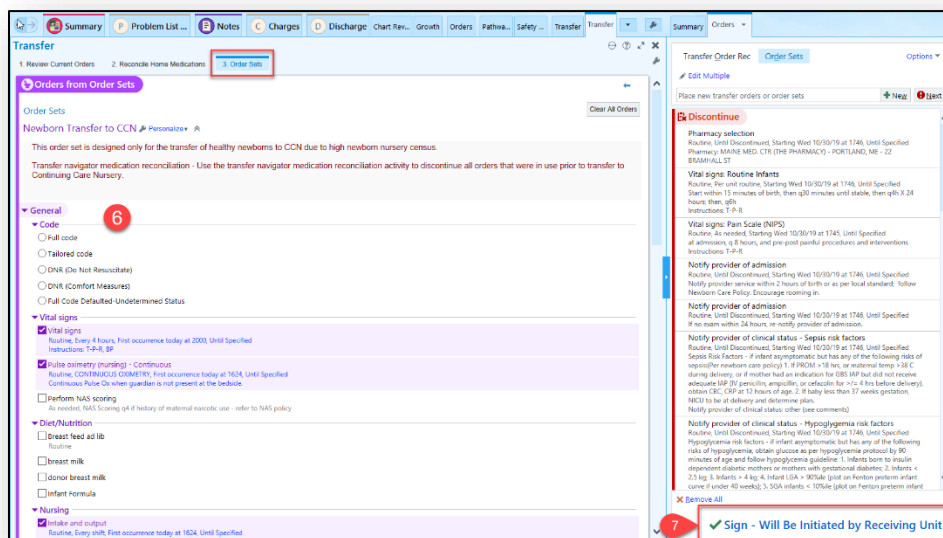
Summary | Problem List ... | Notes | Charges | Discharge | Chart Rev... | Growth | Orders | Pathwa... | Safety ... | Transfer | Transfer | Summary | Orders

Transfer

1. Review Current Orders | 2. Reconcile Home Medications | 3. Order Sets

Orders from Order Sets

Order Sets

Clear All Orders

Newborn Transfer to CCN Personalize

This order set is designed only for the transfer of healthy newborns to CCN due to high newborn nursery census.

Transfer navigator medication reconciliation - Use the transfer navigator medication reconciliation activity to discontinue all orders that were in use prior to transfer to Continuing Care Nursery.

General 6

Code
Full code
Tailored code
DNR (Do Not Resuscitate)
DNR (Comfort Measures)
Full Code Defaulted-Undetermined Status

Vital signs
Vital signs
Routine, Every 4 hours, First occurrence today at 2000, Until Specified
Instructions: T-P-R, BP
Pulse oximetry (nursing) - Continuous
Routine, CONTINUOUS OXIMETRY, First occurrence today at 1624, Until Specified
Continuous Pulse Ox when guardian is not present at the bedside.
Perform NAS scoring
As needed, NAS Scoring q4 if history of maternal narcotic use - refer to NAS policy

Diet/Nutrition
Breast feed ad lib
Routine
breast milk
donor breast milk
Infant Formula

Nursing
Intake and output
Routine, Every shift, First occurrence today at 1624, Until Specified

Transfer Order Rec | Order Sets | Options
Edit Multiple
Place new transfer orders or order sets | New | Next

Discontinue

Pharmacy selection
Routine, Until Discontinued, Starting Wed 10/30/19 at 1746, Until Specified
Pharmacy: MAINE MED. CTR (THE PHARMACY) - PORTLAND, ME - 22 BRAMHALL ST

Vital signs: Routine Infants
Routine, Per unit routine, Starting Wed 10/30/19 at 1746, Until Specified
Start within 15 minutes of birth, then q30 minutes until stable, then q4h X 24 hours; then, q6h
Instructions: T-P-R

Vital signs: Pain Scale (NIPS)
Routine, As needed, Starting Wed 10/30/19 at 1745, Until Specified
at admission, q 8 hours, and pre-post painful procedures and interventions
Instructions: T-P-R

Notify provider of admission
Routine, Until Discontinued, Starting Wed 10/30/19 at 1746, Until Specified
Notify provider service within 2 hours of birth or as per local standard; follow Newborn Care Policy. Encourage rooming in.

Notify provider of admission
Routine, Until Discontinued, Starting Wed 10/30/19 at 1746, Until Specified
If no exam within 24 hours, re-notify provider of admission.

Notify provider of clinical status - Sepsis risk factors
Routine, Until Discontinued, Starting Wed 10/30/19 at 1746, Until Specified
Sepsis Risk Factors - if infant asymptomatic but has any of the following risks of sepsis(Per newborn care policy) 1. If PROM >18 hrs, or maternal temp >38 C during delivery, or if mother had an indication for GBS IAP but did not receive adequate IAP (IV penicillin, ampicillin, or cefazolin for >/= 4 hrs before delivery), obtain CBC, CRP at 12 hours of age. 2. If baby less than 37 weeks gestation, NICU to be at delivery and determine plan.
Notify provider of clinical status: other (see comments)

Notify provider of clinical status - Hypoglycemia risk factors
Routine, Until Discontinued, Starting Wed 10/30/19 at 1746, Until Specified
Hypoglycemia risk factors - if infant asymptomatic but has any of the following risks of hypoglycemia, obtain glucose as per hypoglycemia protocol by 90 minutes of age and follow hypoglycemia guideline: 1. Infants born to insulin dependent diabetic mothers or mothers with gestational diabetes; 2. Infants < 2.5 kg; 3. Infants > 4 kg; 4. Infant LGA > 90%ile (plot on Fenton preterm infant curve if under 40 weeks); 5. SGA infants < 10%ile (plot on Fenton preterm infant

Remove All

7 Sign - Will Be Initiated by Receiving Unit